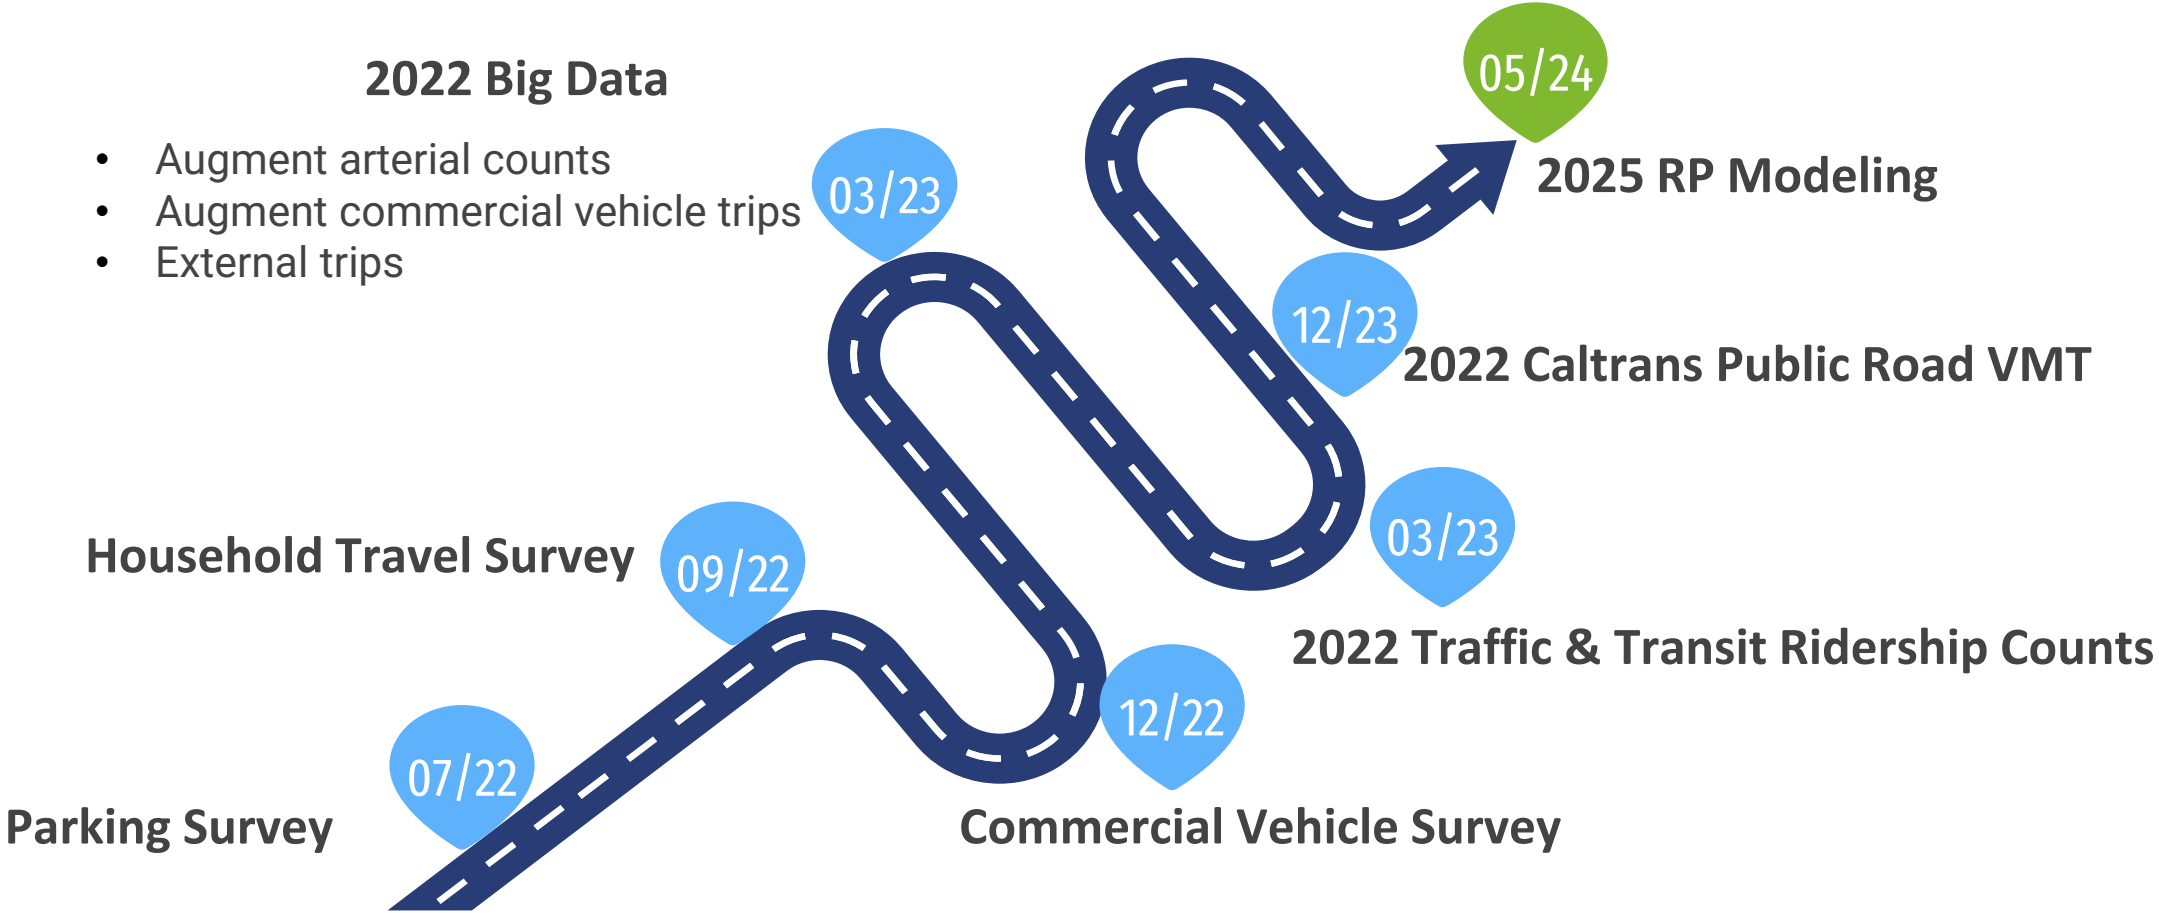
2022 Big Data

- Augment arterial counts
- Augment commercial vehicle trips
- External trips

03/23

05/24

2025 RP Modeling

12/23

2022 Caltrans Public Road VMT

03/23

2022 Traffic & Transit Ridership Counts

Household Travel Survey

09/22

12/22

07/22

Parking Survey

Commercial Vehicle Survey